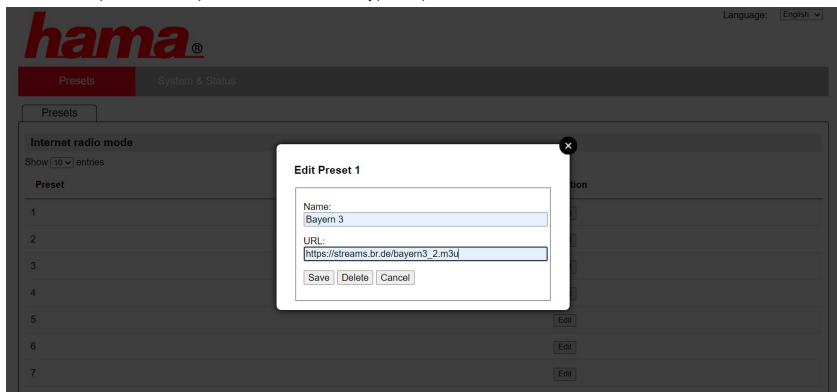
Language: English

hama®

Presets System & Status

Presets

Internet radio mode

Show 10 entries

Preset

1
2
3
4
5
6
7

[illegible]tion

Edit
Edit
Edit

Edit Preset 1

Name:
Bayern 3

URL:
https://streams.br.de/bayern3_2.m3u

Save Delete Cancel